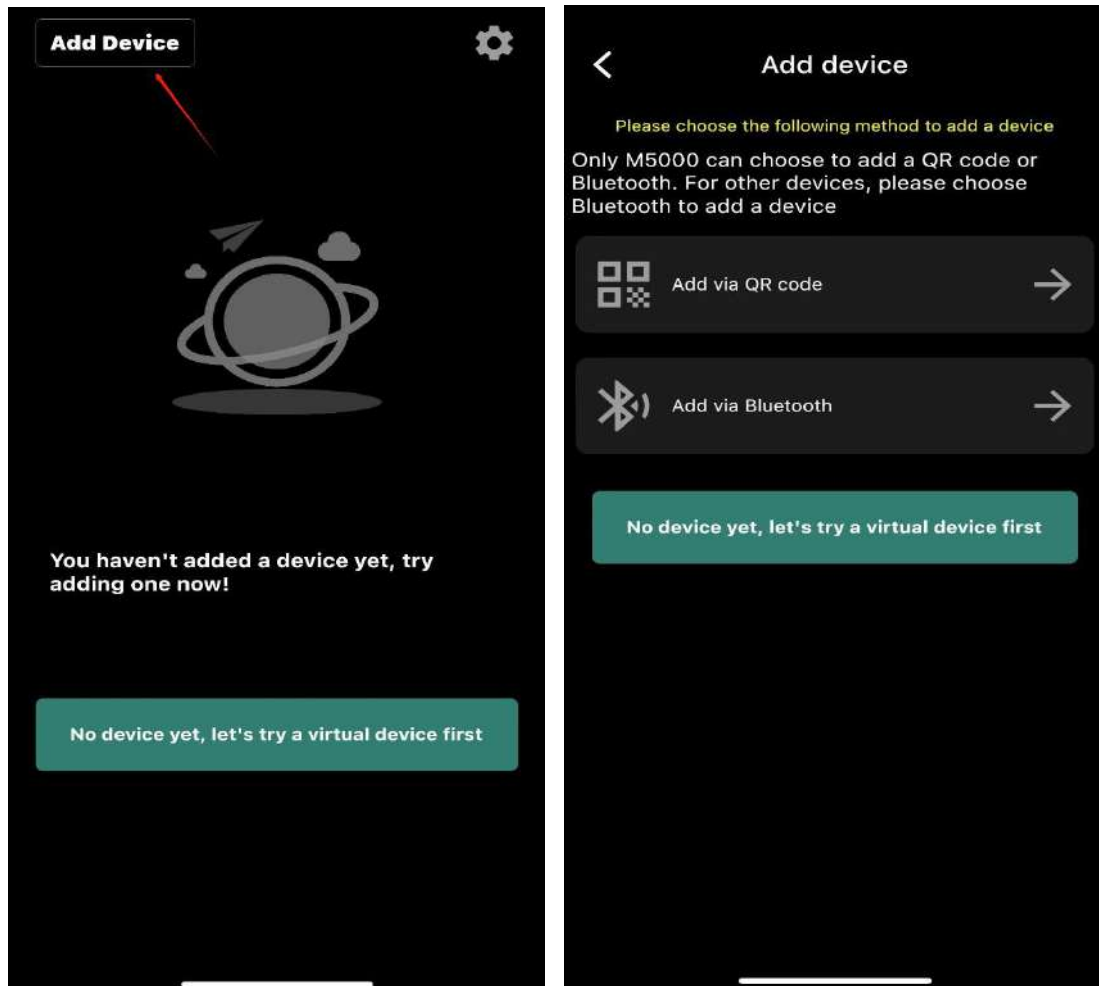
Add Device

You haven't added a device yet, try adding one now!

No device yet, let's try a virtual device first

Add device

Please choose the following method to add a device

Only M5000 can choose to add a QR code or Bluetooth. For other devices, please choose Bluetooth to add a device

Add via QR code

Add via Bluetooth

No device yet, let's try a virtual device first